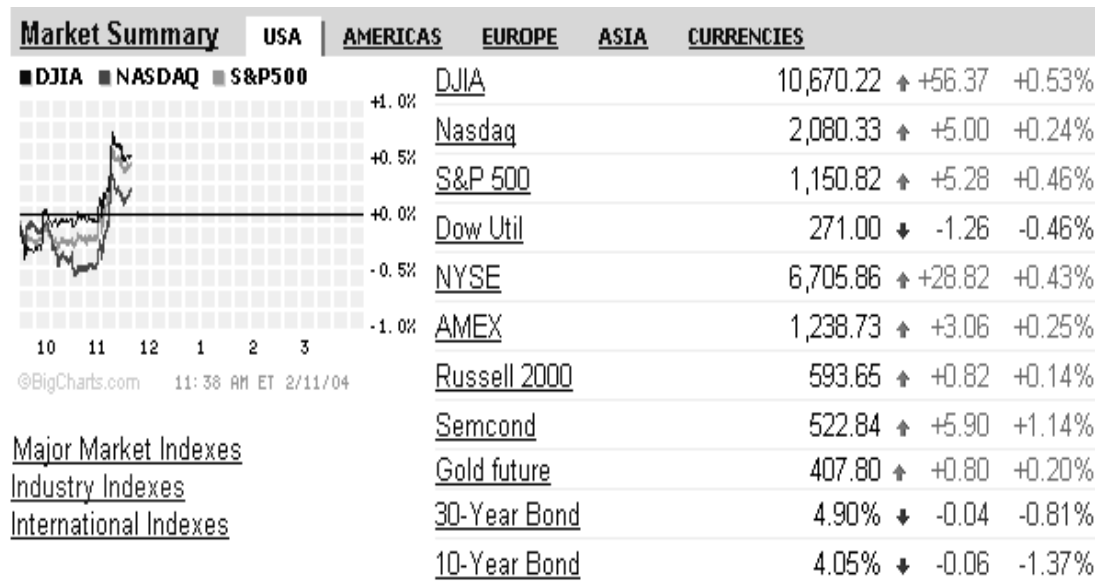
Market Summary USA | AMERICAS EUROPE ASIA CURRENCIES

■DJIA ■NASDAQ ■S&P500

+1.0%
+0.5%
+0.0%
-0.5%
-1.0%

10 11 12 1 2 3

©BigCharts.com 11:38 AM ET 2/11/04

| | | | |
|---|---|---|---|
| DJIA | 10,670.22 | +56.37 | +0.53% |
| Nasdaq | 2,080.33 | +5.00 | +0.24% |
| S&P 500 | 1,150.82 | +5.28 | +0.46% |
| Dow Util | 271.00 | -1.26 | -0.46% |
| NYSE | 6,705.86 | +28.82 | +0.43% |
| AMEX | 1,238.73 | +3.06 | +0.25% |
| Russell 2000 | 593.65 | +0.82 | +0.14% |
| Semcond | 522.84 | +5.90 | +1.14% |
| Gold future | 407.80 | +0.80 | +0.20% |
| 30-Year Bond | 4.90% | -0.04 | -0.81% |
| 10-Year Bond | 4.05% | -0.06 | -1.37% |

Major Market Indexes
Industry Indexes
International Indexes